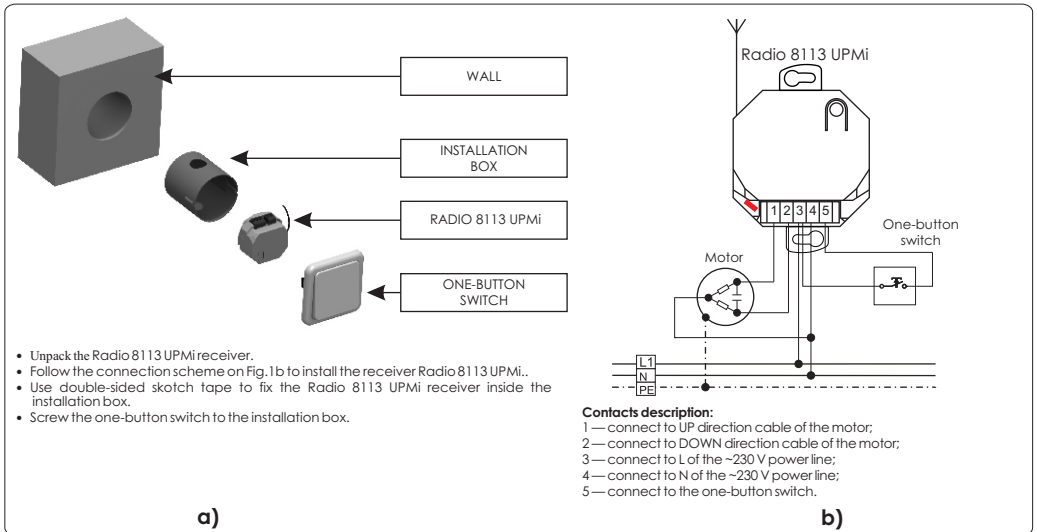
WALL

INSTALLATION BOX

RADIO 8113 UPMi

ONE-BUTTON SWITCH

• Unpack the Radio 8113 UPMi receiver.
• Follow the connection scheme on Fig.1b to install the receiver Radio 8113 UPMi..
• Use double-sided skotch tape to fix the Radio 8113 UPMi receiver inside the installation box.
• Screw the one-button switch to the installation box.

a)

Radio 8113 UPMi

1 2 3 4 5

One-button switch

Motor

L1
N
PE

Contacts description:
1 — connect to UP direction cable of the motor;
2 — connect to DOWN direction cable of the motor;
3 — connect to L of the ~230 V power line;
4 — connect to N of the ~230 V power line;
5 — connect to the one-button switch.

b)